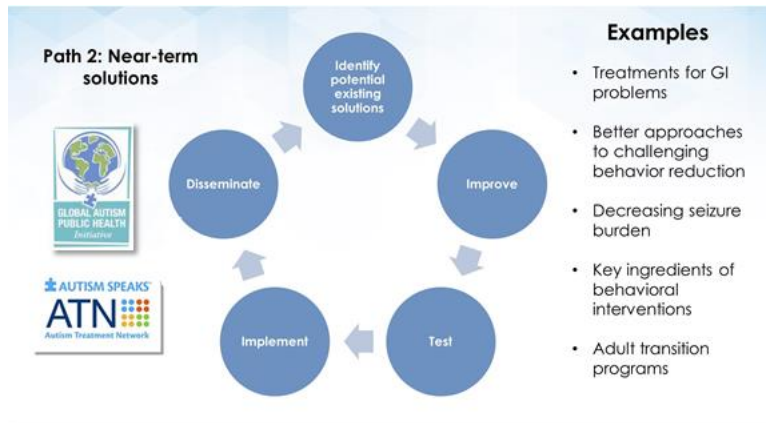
Path 2: Near-term solutions

GLOBAL AUTISM PUBLIC HEALTH Initiative

AUTISM SPEAKS
ATN
Autism Treatment Network

Identify potential existing solutions

Improve

Test

Implement

Disseminate

Examples

• Treatments for GI problems

• Better approaches to challenging behavior reduction

• Decreasing seizure burden

• Key ingredients of behavioral interventions

• Adult transition programs